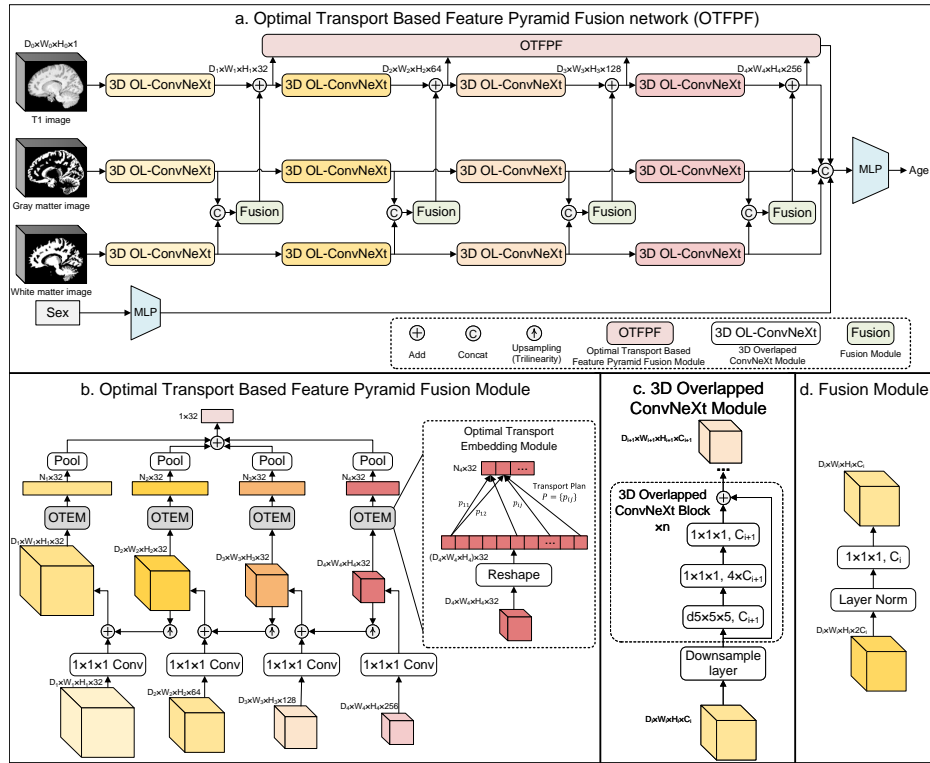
a. Optimal Transport Based Feature Pyramid Fusion network (OTFPF)

$D_0×W_0×H_0×1$

OTFPF

$D_1×W_1×H_1×32$

$D_2×W_2×H_2×64$

$D_3×W_3×H_3×128$

$D_4×W_4×H_4×256$

3D OL-ConvNeXt

3D OL-ConvNeXt

3D OL-ConvNeXt

3D OL-ConvNeXt

T1 image

3D OL-ConvNeXt

3D OL-ConvNeXt

3D OL-ConvNeXt

3D OL-ConvNeXt

MLP

Age

Gray matter image

C Fusion

C Fusion

C Fusion

C Fusion

C

3D OL-ConvNeXt

3D OL-ConvNeXt

3D OL-ConvNeXt

3D OL-ConvNeXt

White matter image

Sex

MLP

Add

Concat

Upsampling (Trilinearity)

OTFPF
Optimal Transport Based Feature Pyramid Fusion Module

3D OL-ConvNeXt
3D Overlaped ConvNeXt Module

Fusion
Fusion Module

b. Optimal Transport Based Feature Pyramid Fusion Module

1×32

Pool Pool Pool Pool

$N_1×32$ $N_2×32$ $N_3×32$ $N_4×32$

OTEM OTEM OTEM OTEM

$D_1×W_1×H_1×32$

$D_2×W_2×H_2×32$

$D_3×W_3×H_3×32$

$D_4×W_4×H_4×32$

Optimal Transport Embedding Module

$N_4×32$

$p_{11}$ $p_{12}$ $p_{1j}$

Transport Plan $P = \{p_{ij}\}$

$(D_4×W_4×H_4)×32$

Reshape

$D_4×W_4×H_4×32$

1×1×1 Conv 1×1×1 Conv 1×1×1 Conv 1×1×1 Conv

$D_1×W_1×H_1×32$

$D_2×W_2×H_2×64$

$D_3×W_3×H_3×128$

$D_4×W_4×H_4×256$

c. 3D Overlapped ConvNeXt Module

$D_{i+1}×W_{i+1}×H_{i+1}×C_{i+1}$

3D Overlapped ConvNeXt Block ×n

1×1×1, $C_{i+1}$

1×1×1, $4×C_{i+1}$

d5×5×5, $C_{i+1}$

Downsample layer

$D_i×W_i×H_i×C_i$

d. Fusion Module

$D_i×W_i×H_i×C_i$

1×1×1, $C_i$

Layer Norm

$D_i×W_i×H_i×2C_i$